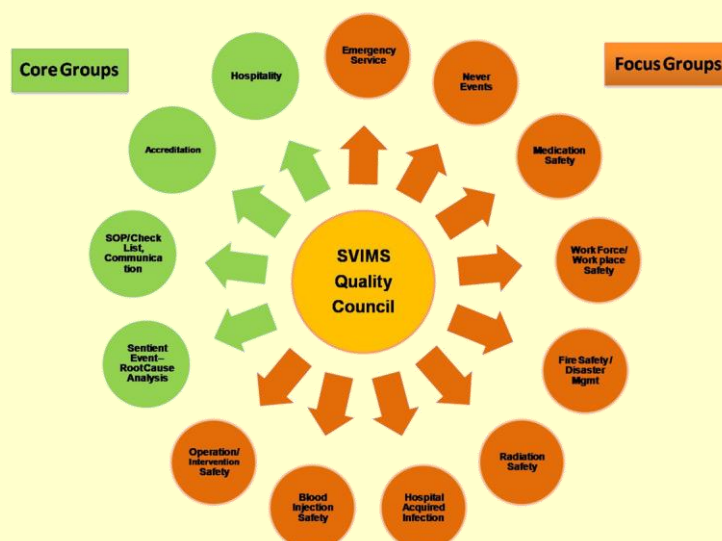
Core Groups

Focus Groups

SVIMS Quality Council

Hospitality

Accreditation

SOP/Check List, Communication

Sentient Event– RootCause Analysis

Emergency Service

Never Events

Medication Safety

Work Force/ Work place Safety

Fire Safety / Disaster Mgmt

Radiation Safety

Hospital Acquired Infection

Blood Injection Safety

Operation/ Intervention Safety